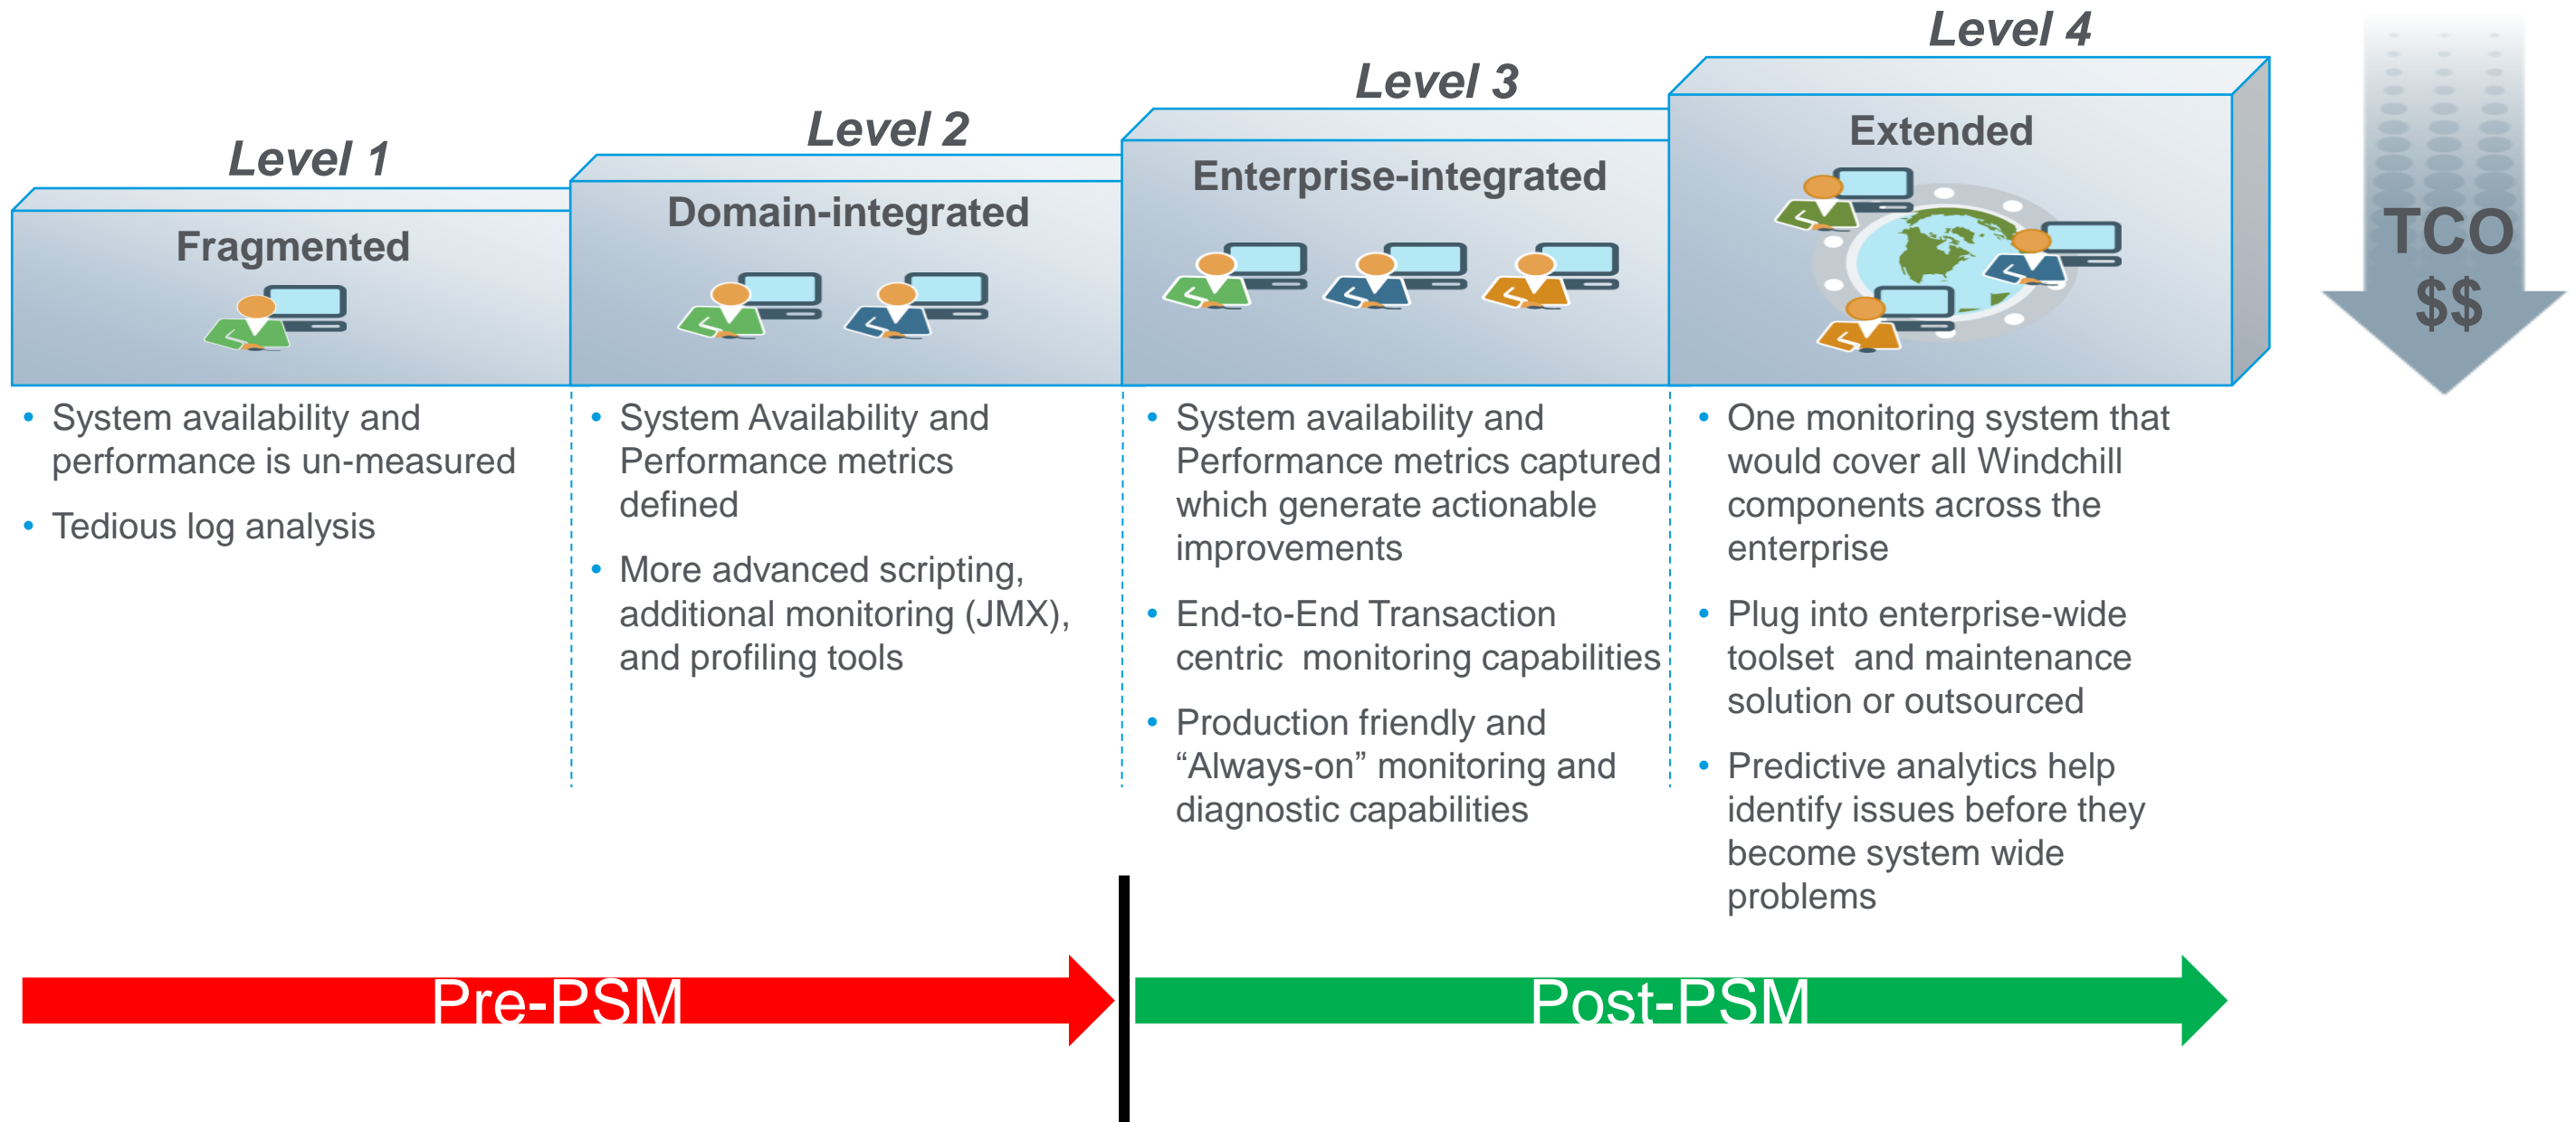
Level 1

Fragmented

- System availability and performance is un-measured
- Tedious log analysis

Level 2

Domain-integrated

- System Availability and Performance metrics defined
- More advanced scripting, additional monitoring (JMX), and profiling tools

Level 3

Enterprise-integrated

- System availability and Performance metrics captured which generate actionable improvements
- End-to-End Transaction centric monitoring capabilities
- Production friendly and “Always-on” monitoring and diagnostic capabilities

Level 4

Extended

- One monitoring system that would cover all Windchill components across the enterprise
- Plug into enterprise-wide toolset and maintenance solution or outsourced
- Predictive analytics help identify issues before they become system wide problems

TCO
$$

Pre-PSM

Post-PSM